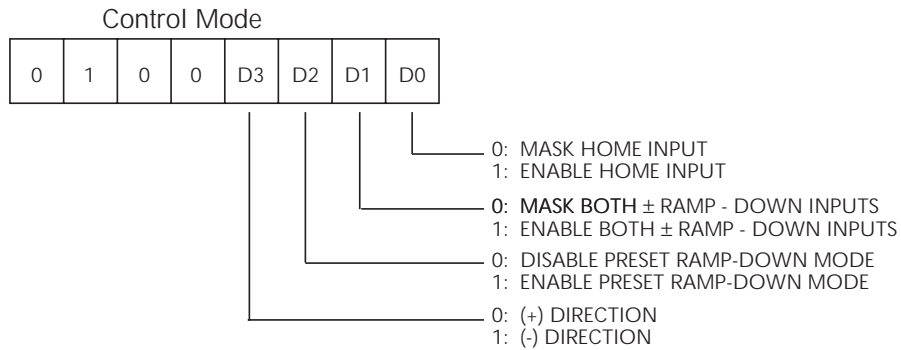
Control Mode

| 0 | 1 | 0 | 0 | D3 | D2 | D1 | D0 |
|---|---|---|---|---|---|---|---|

0: MASK HOME INPUT
1: ENABLE HOME INPUT

0: MASK BOTH $\pm$ RAMP - DOWN INPUTS
1: ENABLE BOTH $\pm$ RAMP - DOWN INPUTS

0: DISABLE PRESET RAMP-DOWN MODE
1: ENABLE PRESET RAMP-DOWN MODE

0: (+) DIRECTION
1: (-) DIRECTION